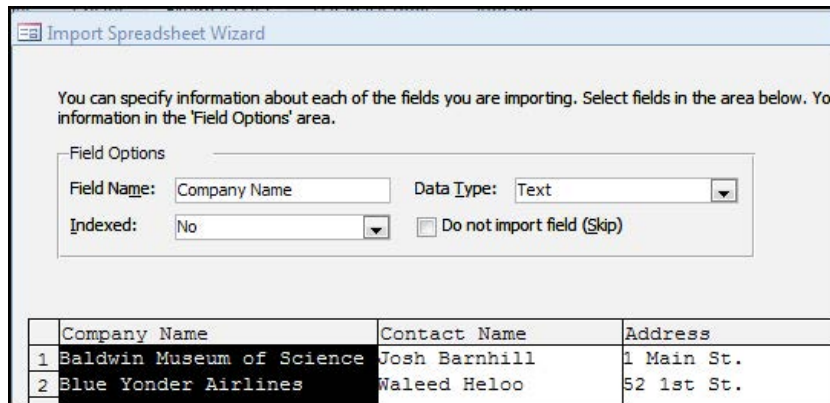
Import Spreadsheet Wizard

You can specify information about each of the fields you are importing. Select fields in the area below. Yo information in the 'Field Options' area.

Field Options

Field Name: Company Name

Data Type: Text

Indexed: No

Do not import field (Skip)

| | Company Name | Contact Name | Address |
|---|---|---|---|
| 1 | Baldwin Museum of Science | Josh Barnhill | 1 Main St. |
| 2 | Blue Yonder Airlines | Waleed Heloo | 52 1st St. |